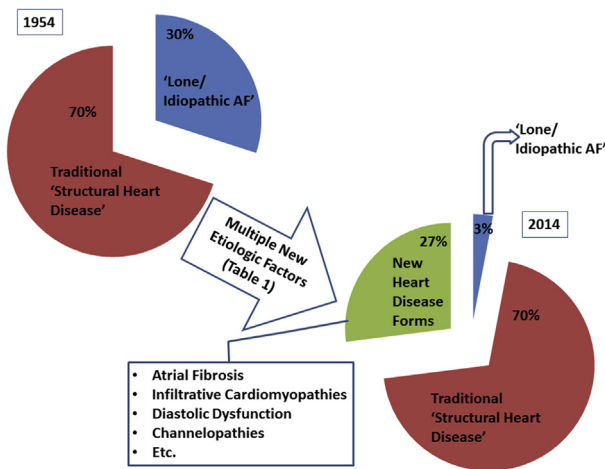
1954

30%

'Lone/ Idiopathic AF'

70%

Traditional 'Structural Heart Disease'

Multiple New Etiologic Factors (Table 1)

'Lone/ Idiopathic AF'

27%

New Heart Disease Forms

3%

2014

70%

- Atrial Fibrosis
- Infiltrative Cardiomyopathies
- Diastolic Dysfunction
- Channelopathies
- Etc.

Traditional 'Structural Heart Disease'